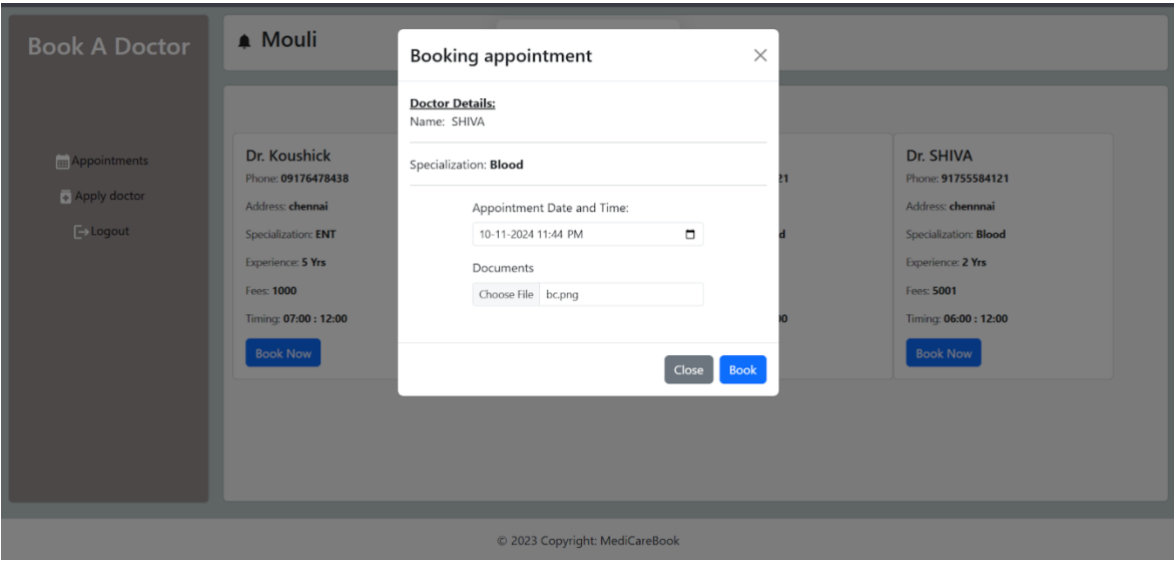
Book A Doctor

Appointments

Apply doctor

Logout

Mouli

Dr. Koushick
Phone: 09176478438
Address: chennai
Specialization: ENT
Experience: 5 Yrs
Fees: 1000
Timing: 07:00 : 12:00
Book Now

Booking appointment ×

Doctor Details:
Name: SHIVA

Specialization: Blood

Appointment Date and Time:
10-11-2024 11:44 PM

Documents
Choose File bc.png

Close Book

21

d

0

Dr. SHIVA
Phone: 91755584121
Address: chennnai
Specialization: Blood
Experience: 2 Yrs
Fees: 5001
Timing: 06:00 : 12:00
Book Now

© 2023 Copyright: MediCareBook